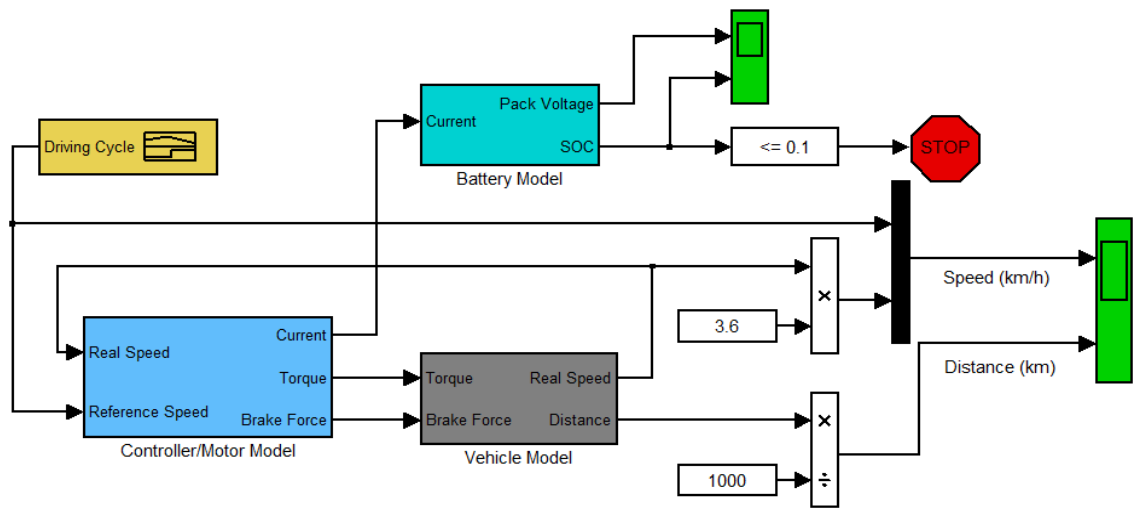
Driving Cycle

Current
Pack Voltage
SOC
Battery Model

<= 0.1
STOP

Speed (km/h)

3.6
×

Real Speed
Reference Speed
Current
Torque
Brake Force
Controller/Motor Model

Torque
Brake Force
Real Speed
Distance
Vehicle Model

Distance (km)

×
÷
1000